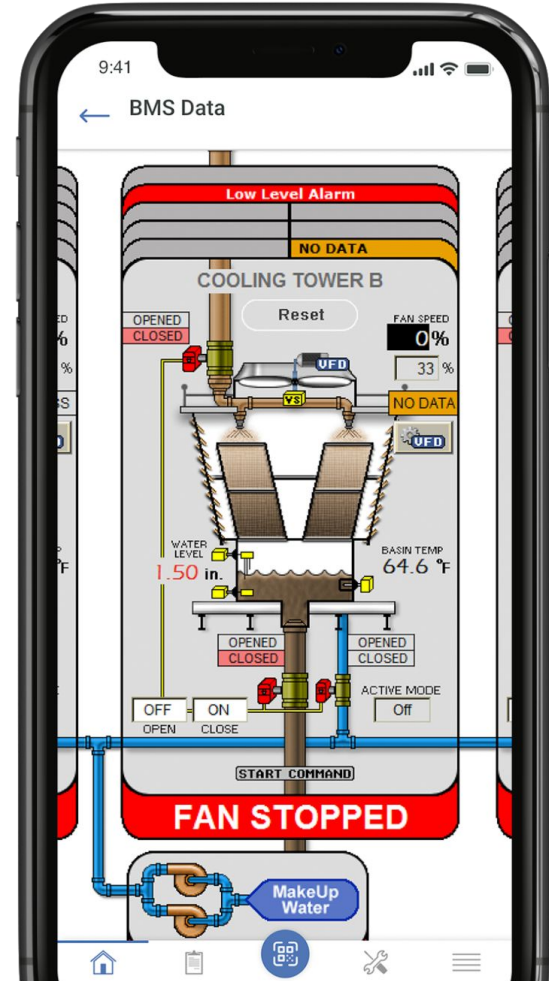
9:41

BMS Data

Low Level Alarm

NO DATA

COOLING TOWER B

Reset

OPENED
CLOSED

FAN SPEED
0%

33 %

VFD

VS

NO DATA

VFD

WATER LEVEL
1.50 in.

BASIN TEMP
64.6 °F

OPENED
CLOSED

OPENED
CLOSED

ACTIVE MODE
Off

OFF
OPEN

ON
CLOSE

START COMMAND

FAN STOPPED

MakeUp Water